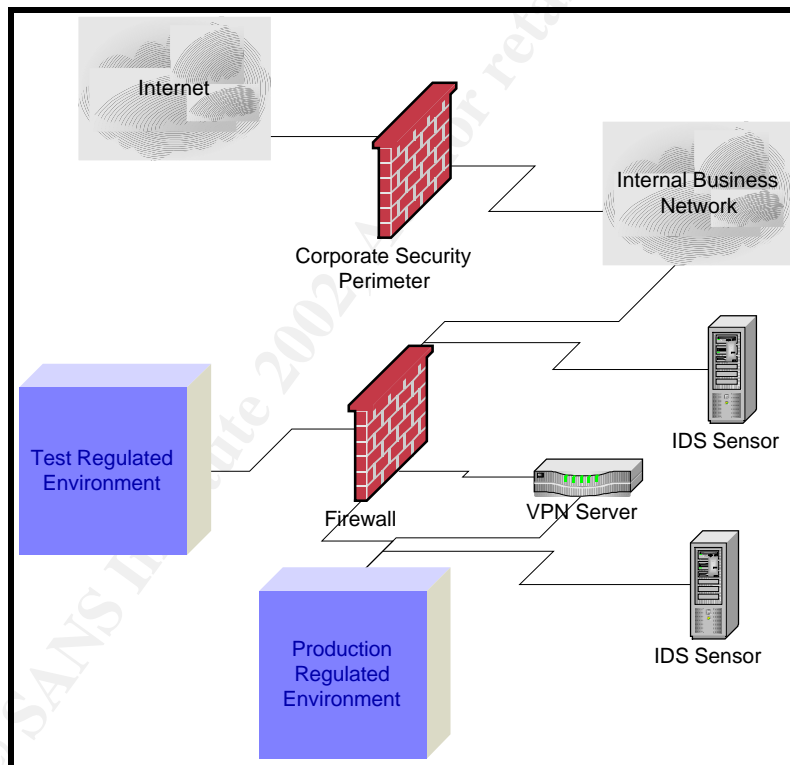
Internet

Corporate Security Perimeter

Internal Business Network

IDS Sensor

Test Regulated Environment

Firewall

VPN Server

IDS Sensor

Production Regulated Environment

© SANS Institute 2002, Author retains